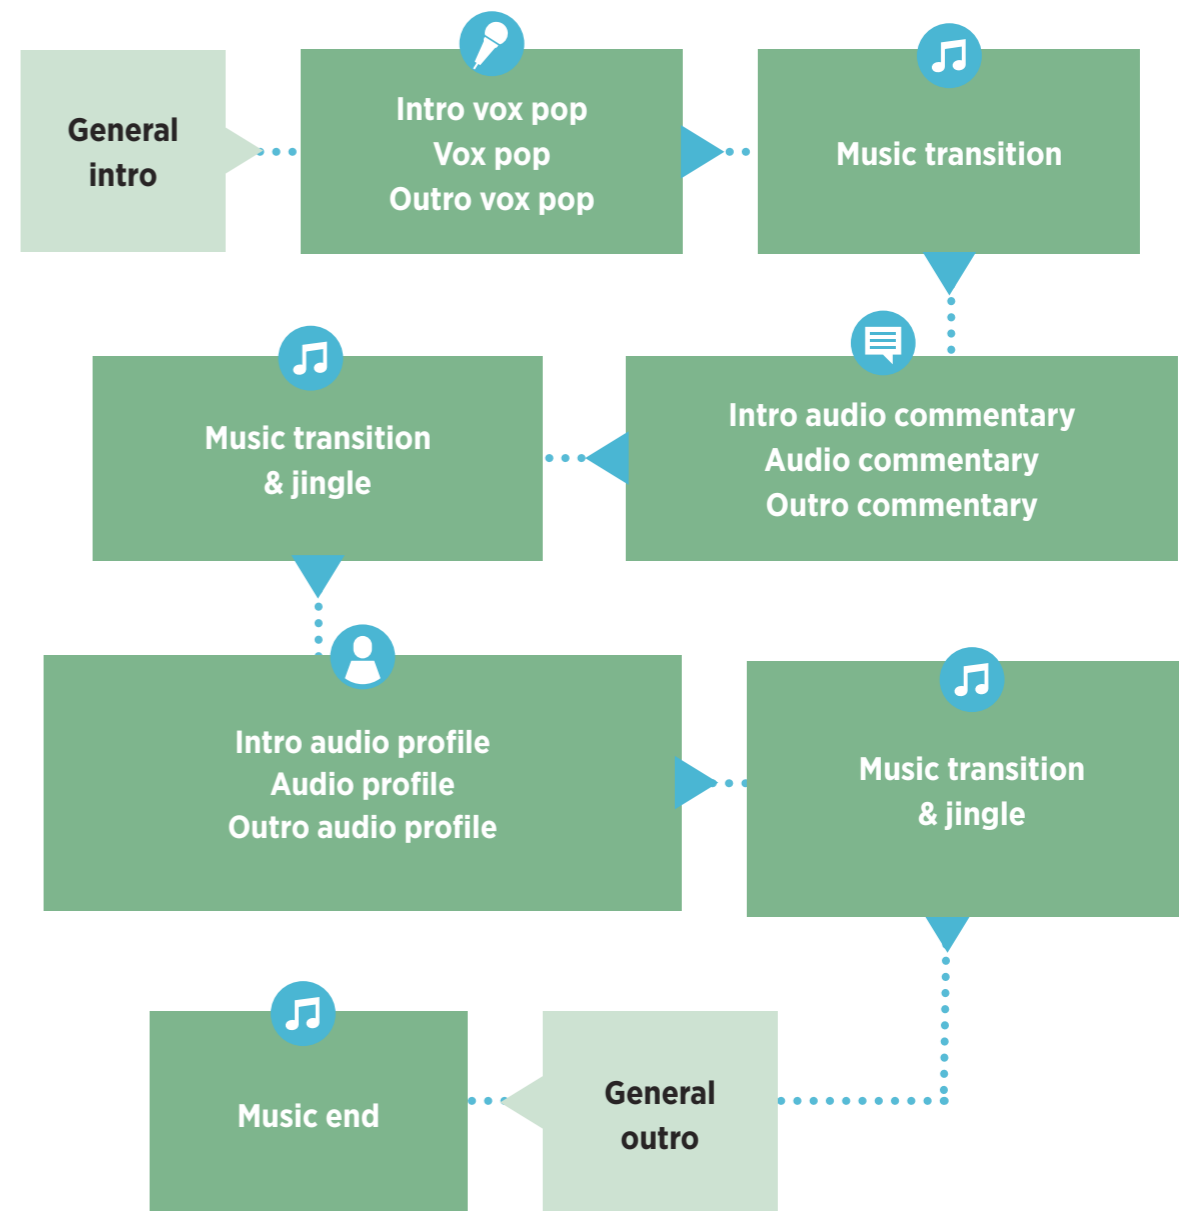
General intro

Intro vox pop
Vox pop
Outro vox pop

Music transition

Intro audio commentary
Audio commentary
Outro commentary

Music transition & jingle

Intro audio profile
Audio profile
Outro audio profile

Music transition & jingle

General outro

Music end